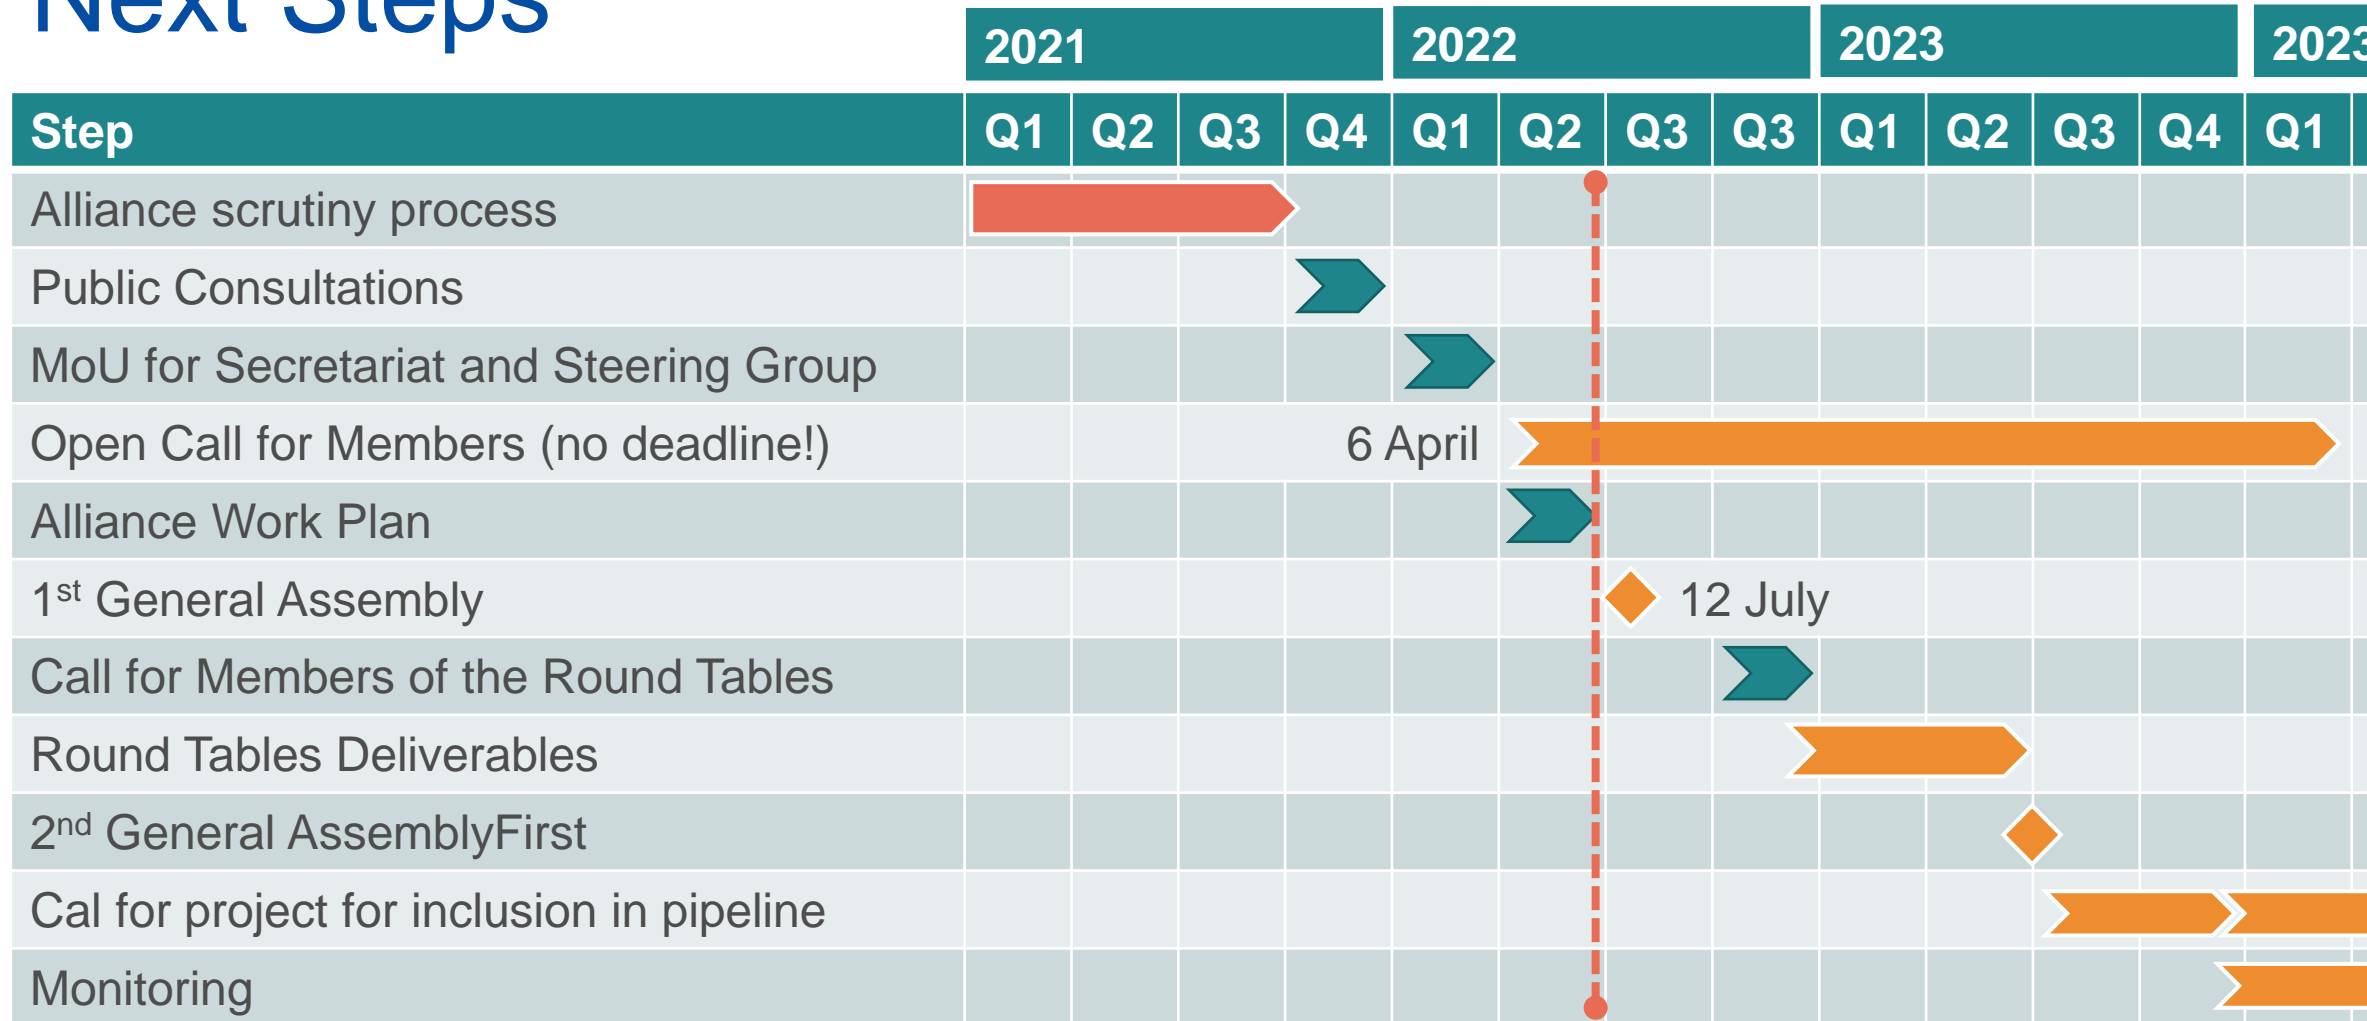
Next Steps

| Step | 2021 Q1 | 2021 Q2 | 2021 Q3 | 2021 Q4 | 2022 Q1 | 2022 Q2 | 2022 Q3 | 2022 Q3 | 2023 Q1 | 2023 Q2 | 2023 Q3 | 2023 Q4 | 202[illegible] Q1 |
|---|---|---|---|---|---|---|---|---|---|---|---|---|---|
| Alliance scrutiny process | | | | | | | | | | | | | |
| Public Consultations | | | | | | | | | | | | | |
| MoU for Secretariat and Steering Group | | | | | | | | | | | | | |
| Open Call for Members (no deadline!) | | | | | 6 April | | | | | | | | |
| Alliance Work Plan | | | | | | | | | | | | | |
| 1st General Assembly | | | | | | | 12 July | | | | | | |
| Call for Members of the Round Tables | | | | | | | | | | | | | |
| Round Tables Deliverables | | | | | | | | | | | | | |
| 2nd General AssemblyFirst | | | | | | | | | | | | | |
| Cal for project for inclusion in pipeline | | | | | | | | | | | | | |
| Monitoring | | | | | | | | | | | | | |